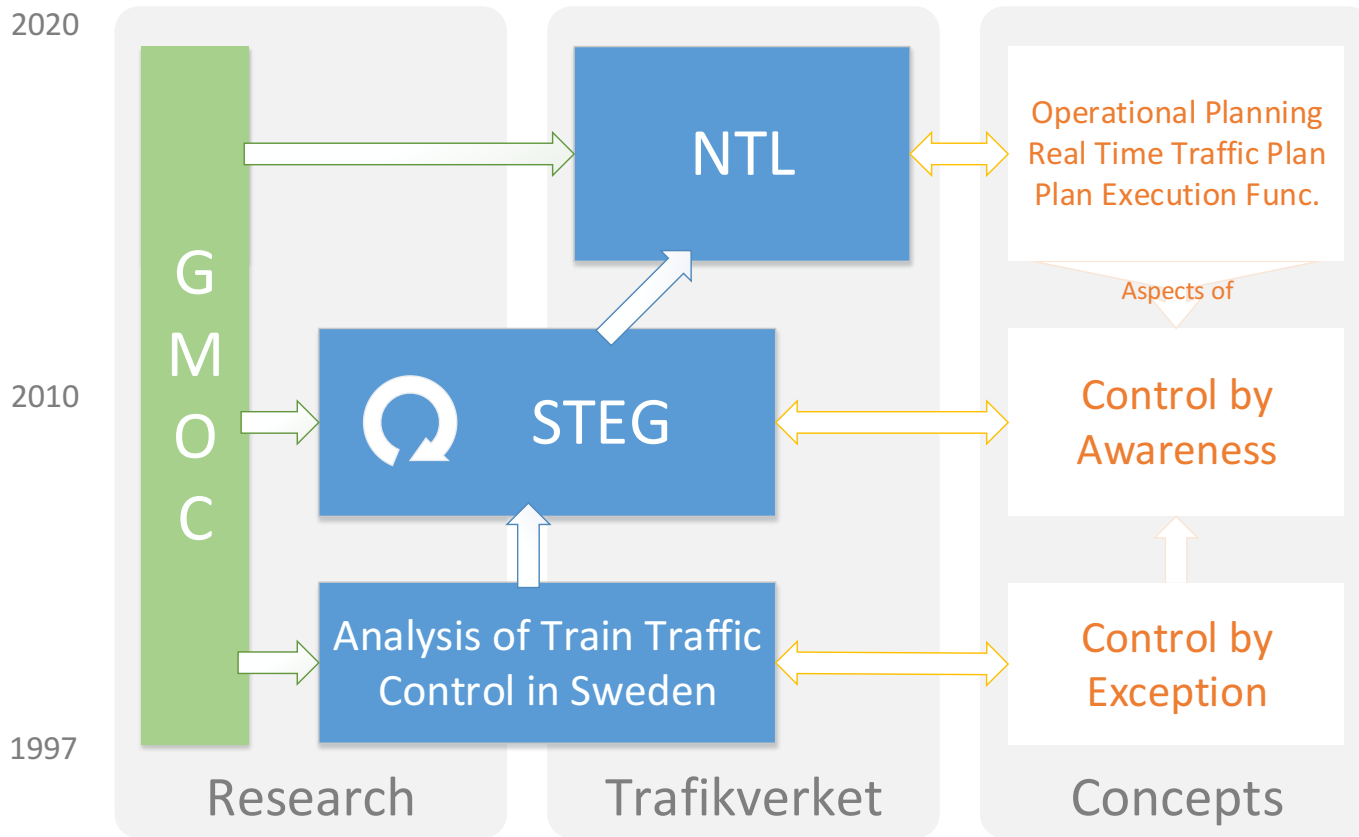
2020

2010

1997

G
M
O
C

NTL

STEG

Analysis of Train Traffic Control in Sweden

Operational Planning
Real Time Traffic Plan
Plan Execution Func.

Aspects of

Control by Awareness

Control by Exception

Research

Trafikverket

Concepts